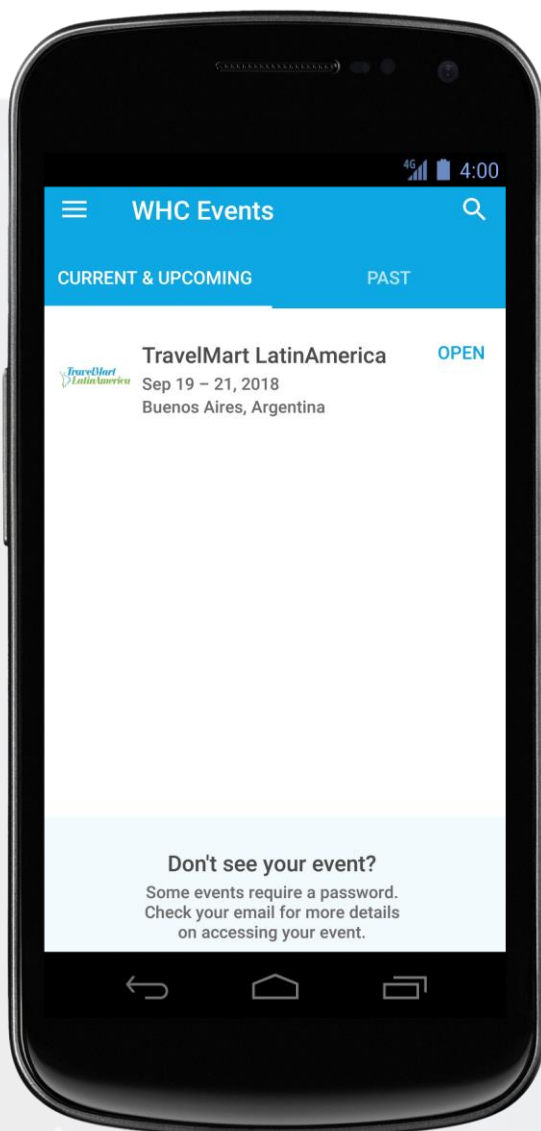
4G 4:00

WHC Events

CURRENT & UPCOMING

PAST

TravelMart LatinAmerica

TravelMart LatinAmerica

OPEN

Sep 19 – 21, 2018

Buenos Aires, Argentina

Don't see your event?

Some events require a password. Check your email for more details on accessing your event.